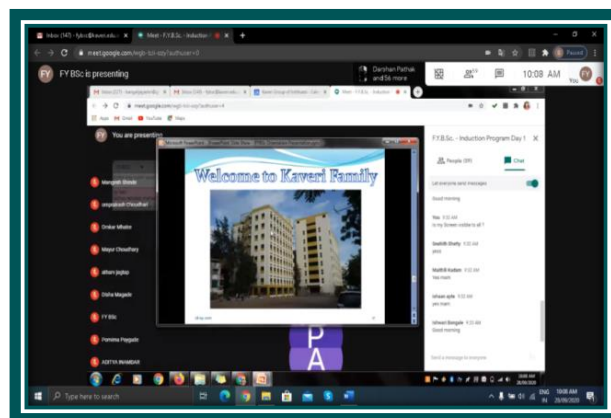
Inbox (145) - fybsc@kaveri.edu.i ×
Meet - F.Y.B.Sc. - Induction P ×
+
meet.google.com/egb-tcr-xpy?authuser=0
Paused

FY BSc is presenting
Darshan Pathak and 56 more
10:08 AM
You

You are presenting

F.Y.B.Sc. - Induction Program Day 1
People (89)
Chat
Let everyone send messages
Good morning
You 9:52 AM
is my Screen visible to all ?
Aashith Shetty 9:52 AM
yes
Maithili Kadam 9:52 AM
Yes mam
Ishaan apte 9:52 AM
yes mam
Ishwari Bangale 9:52 AM
Good morning
Send a message to everyone

Mangesh Shinde
omprakash Choudhari
Omkar Mhatre
Mayur Choudhary
atharv jagtap
Disha Magade
FY BSc
Pornima Pagade
ADITYA BHAMBAR

Welcome to Kaveri Family

P
A

Type here to search
ENG
10:08 AM
28/08/2020